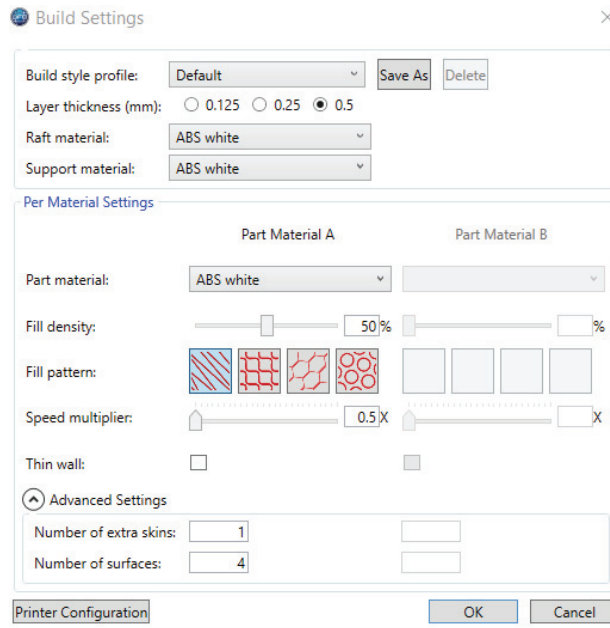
Build Settings

Build style profile: Default Save As Delete

Layer thickness (mm): 0.125 0.25 0.5

Raft material: ABS white

Support material: ABS white

Per Material Settings

Part Material A

Part Material B

Part material: ABS white

Fill density: 50 % %

Fill pattern:

Speed multiplier: 0.5 X X

Thin wall:

Advanced Settings

Number of extra skins: 1

Number of surfaces: 4

Printer Configuration

OK

Cancel